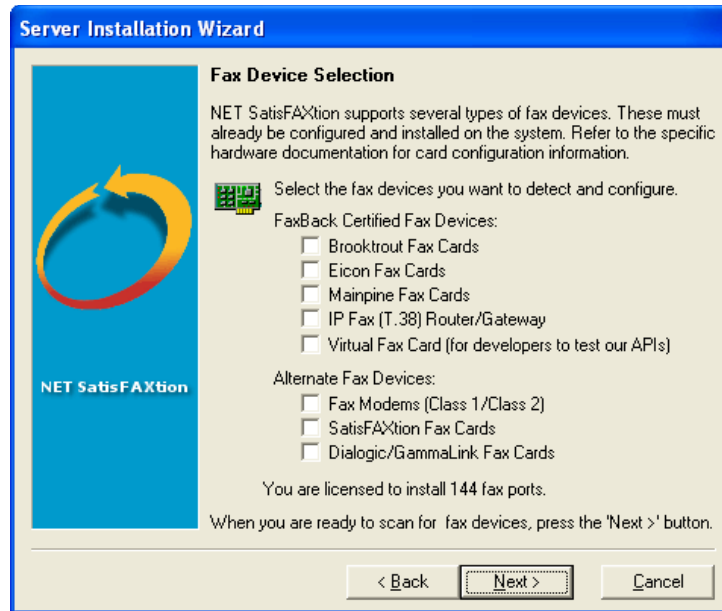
Server Installation Wizard

NET SatisFAXtion

Fax Device Selection

NET SatisFAXtion supports several types of fax devices. These must already be configured and installed on the system. Refer to the specific hardware documentation for card configuration information.

Select the fax devices you want to detect and configure.

FaxBack Certified Fax Devices:

Brooktrout Fax Cards
Eicon Fax Cards
Mainpine Fax Cards
IP Fax (T.38) Router/Gateway
Virtual Fax Card (for developers to test our APIs)

Alternate Fax Devices:

Fax Modems (Class 1/Class 2)
SatisFAXtion Fax Cards
Dialogic/GammaLink Fax Cards

You are licensed to install 144 fax ports.

When you are ready to scan for fax devices, press the 'Next >' button.

< Back
Next >
Cancel